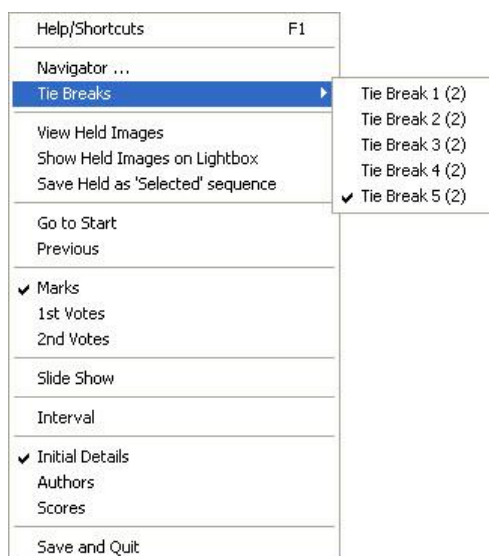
Help/Shortcuts F1

Navigator ...
Tie Breaks

Tie Break 1 (2)
Tie Break 2 (2)
Tie Break 3 (2)
Tie Break 4 (2)
✔ Tie Break 5 (2)

View Held Images
Show Held Images on Lightbox
Save Held as 'Selected' sequence

Go to Start
Previous

✔ Marks
1st Votes
2nd Votes

Slide Show

Interval

✔ Initial Details
Authors
Scores

Save and Quit